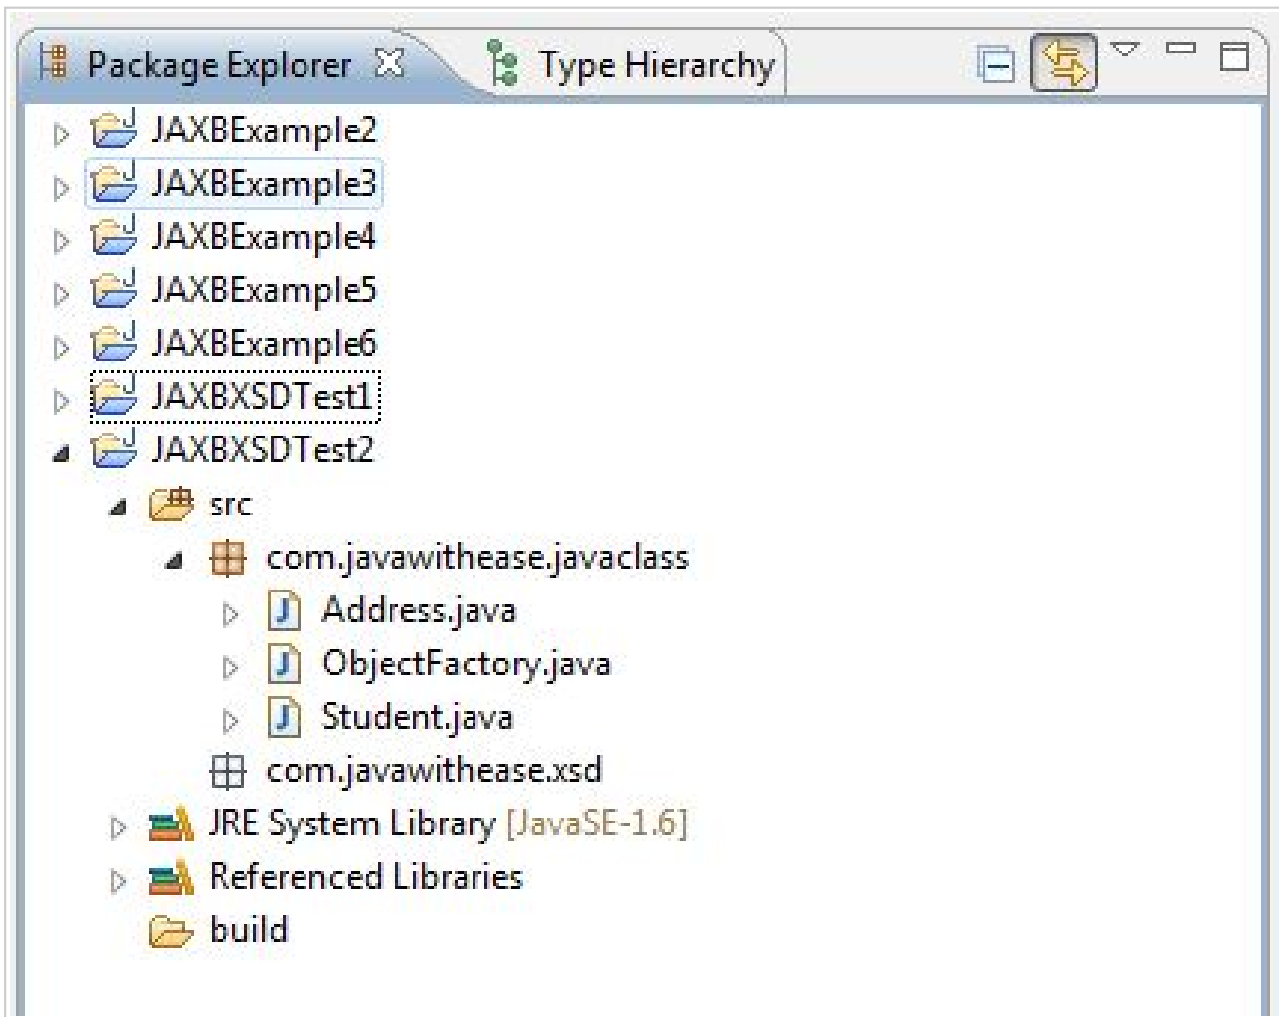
Package Explorer
Type Hierarchy
JAXBExample2
JAXBExample3
JAXBExample4
JAXBExample5
JAXBExample6
JAXBXSDTest1
JAXBXSDTest2
src
com.javawithease.javaclass
Address.java
ObjectFactory.java
Student.java
com.javawithease.xsd
JRE System Library [JavaSE-1.6]
Referenced Libraries
build